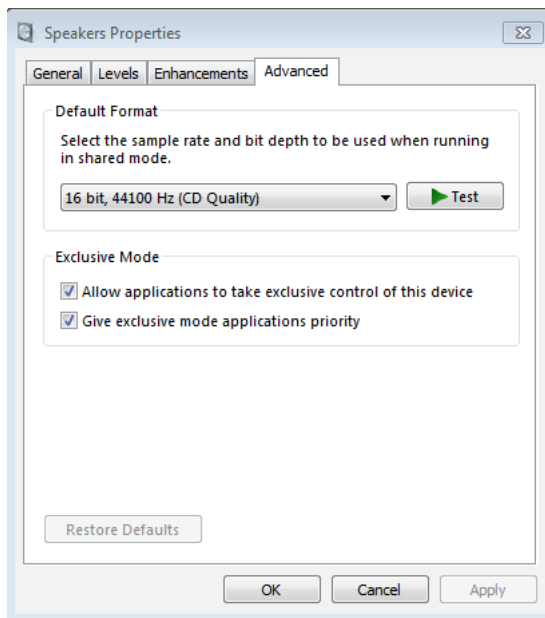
Speakers Properties

General Levels Enhancements Advanced

Default Format

Select the sample rate and bit depth to be used when running in shared mode.

16 bit, 44100 Hz (CD Quality)

Test

Exclusive Mode

Allow applications to take exclusive control of this device

Give exclusive mode applications priority

Restore Defaults

OK Cancel Apply